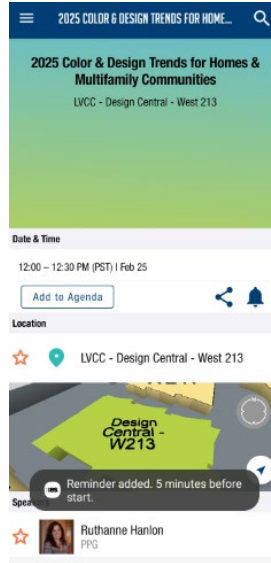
2025 COLOR & DESIGN TRENDS FOR HOME...

2025 Color & Design Trends for Homes & Multifamily Communities

LVCC - Design Central - West 213

Date & Time

12:00 – 12:30 PM (PST) | Feb 25

Add to Agenda

Location

LVCC - Design Central - West 213

Design Central - W213

Reminder added. 5 minutes before start.

Speak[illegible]

Ruthanne Hanlon

PPG